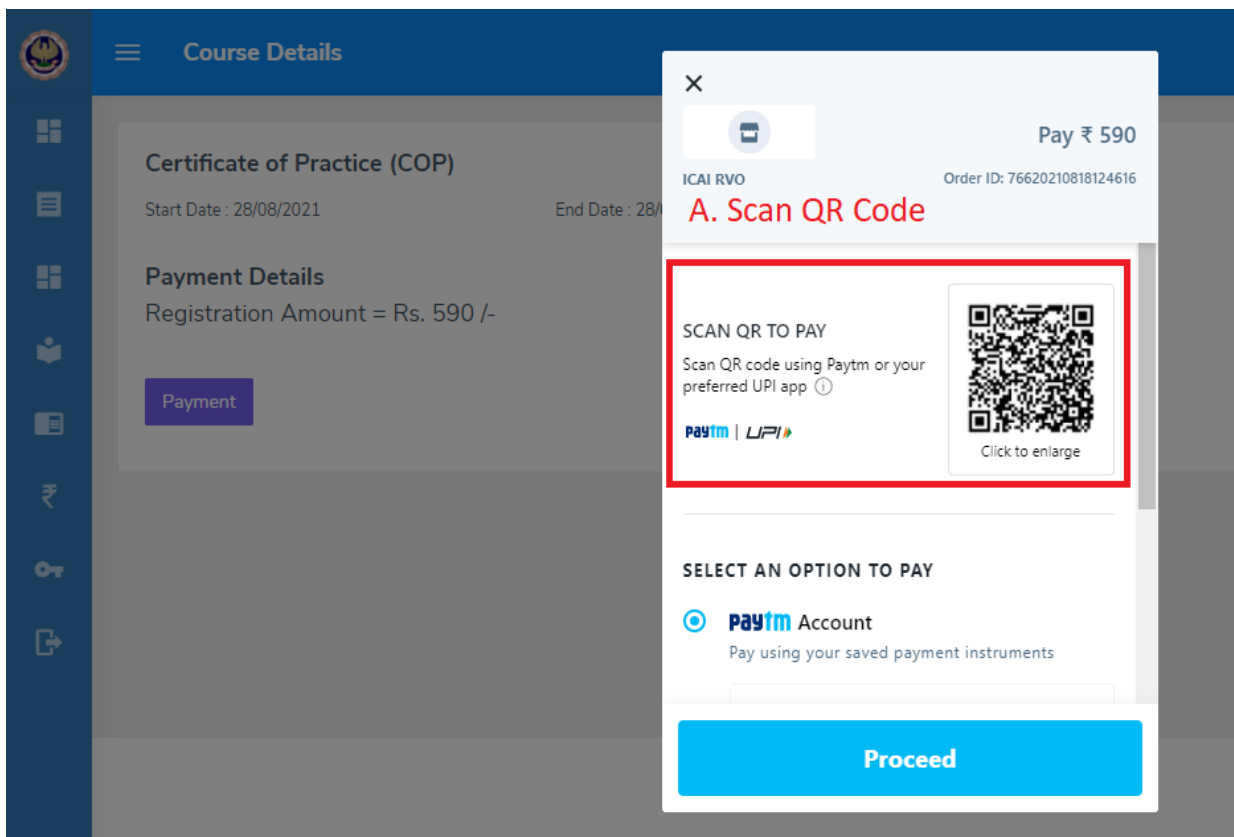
Course Details

Certificate of Practice (COP)

Start Date : 28/08/2021

End Date : 28/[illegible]

Payment Details

Registration Amount = Rs. 590 /-

Payment

×

Pay ₹ 590

ICAI RVO

Order ID: 76620210818124616

A. Scan QR Code

SCAN QR TO PAY

Scan QR code using Paytm or your preferred UPI app ⓘ

Paytm | UPI

Click to enlarge

SELECT AN OPTION TO PAY

Paytm Account

Pay using your saved payment instruments

Proceed